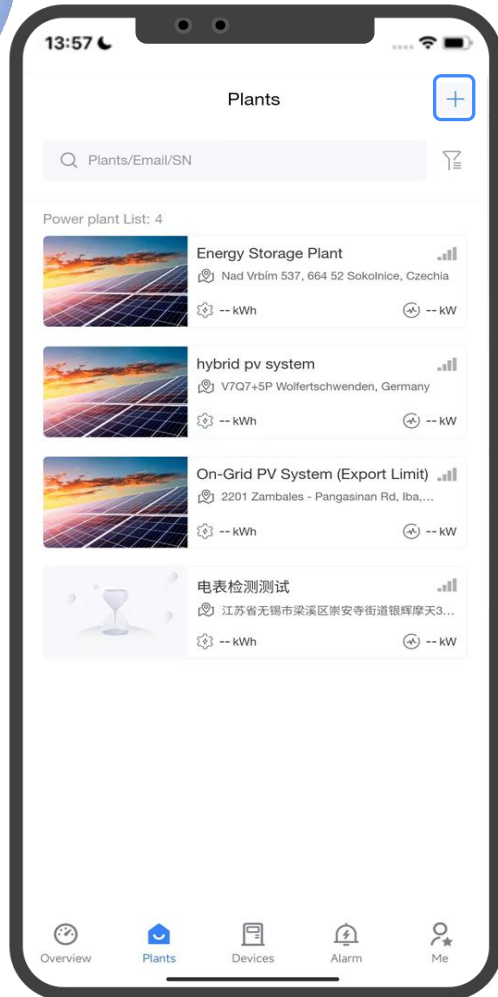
13:57

Plants

+

Plants/Email/SN

Power plant List: 4

Energy Storage Plant
Nad Vrbím 537, 664 52 Sokolnice, Czechia
-- kWh
-- kW

hybrid pv system
V7Q7+5P Wolfertschwenden, Germany
-- kWh
-- kW

On-Grid PV System (Export Limit)
2201 Zambales - Pangasinan Rd, Iba,...
-- kWh
-- kW

电表检测测试
江苏省无锡市梁溪区崇安寺街道银辉摩天3...
-- kWh
-- kW

Overview
Plants
Devices
Alarm
Me